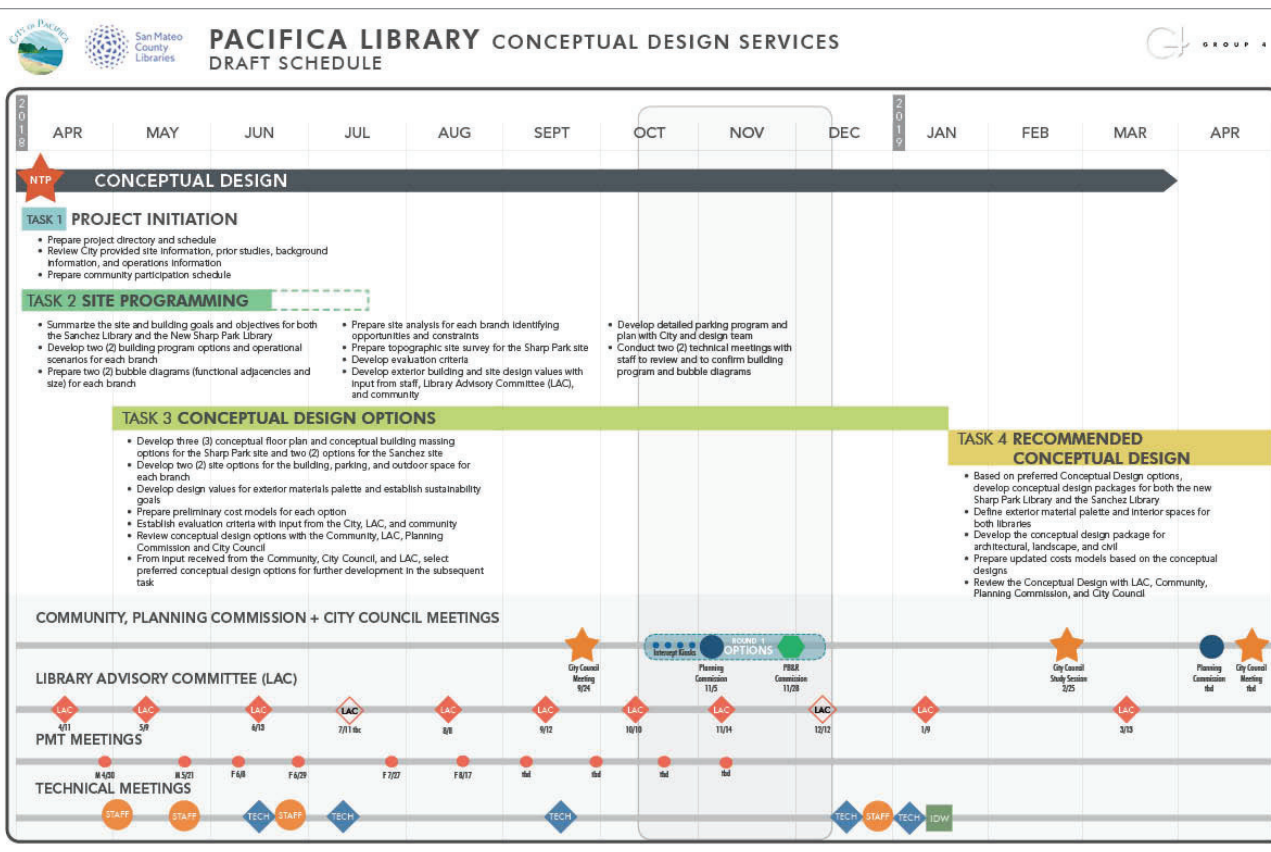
CITY OF PACIFICA

San Mateo County Libraries

PACIFICA LIBRARY CONCEPTUAL DESIGN SERVICES
DRAFT SCHEDULE

GROUP 4

2018

APR | MAY | JUN | JUL | AUG | SEPT | OCT | NOV | DEC

2019

JAN | FEB | MAR | APR

NTP

CONCEPTUAL DESIGN

TASK 1 PROJECT INITIATION

• Prepare project directory and schedule
• Review City provided site information, prior studies, background information, and operations information
• Prepare community participation schedule

TASK 2 SITE PROGRAMMING

• Summarize the site and building goals and objectives for both the Sanchez Library and the New Sharp Park Library
• Develop two (2) building program options and operational scenarios for each branch
• Prepare two (2) bubble diagrams (functional adjacencies and size) for each branch

• Prepare site analysis for each branch identifying opportunities and constraints
• Prepare topographic site survey for the Sharp Park site
• Develop evaluation criteria
• Develop exterior building and site design values with input from staff, Library Advisory Committee (LAC), and community

• Develop detailed parking program and plan with City and design team
• Conduct two (2) technical meetings with staff to review and to confirm building program and bubble diagrams

TASK 3 CONCEPTUAL DESIGN OPTIONS

• Develop three (3) conceptual floor plan and conceptual building massing options for the Sharp Park site and two (2) options for the Sanchez site
• Develop two (2) site options for the building, parking, and outdoor space for each branch
• Develop design values for exterior materials palette and establish sustainability goals
• Prepare preliminary cost models for each option
• Establish evaluation criteria with input from the City, LAC, and community
• Review conceptual design options with the Community, LAC, Planning Commission and City Council
• From input received from the Community, City Council, and LAC, select preferred conceptual design options for further development in the subsequent task

TASK 4 RECOMMENDED CONCEPTUAL DESIGN

• Based on preferred Conceptual Design options, develop conceptual design packages for both the new Sharp Park Library and the Sanchez Library
• Define exterior material palette and interior spaces for both libraries
• Develop the conceptual design package for architectural, landscape, and civil
• Prepare updated costs models based on the conceptual designs
• Review the Conceptual Design with LAC, Community, Planning Commission, and City Council

COMMUNITY, PLANNING COMMISSION + CITY COUNCIL MEETINGS

City Council Meeting 9/24

Intercept Kiosks

ROUND 1 OPTIONS

Planning Commission 11/5

PB&R Commission 11/28

City Council Study Session 2/25

Planning Commission tbd

City Council Meeting tbd

LIBRARY ADVISORY COMMITTEE (LAC)

LAC 4/11 | LAC 5/9 | LAC 6/13 | LAC 7/11 tbc | LAC 8/8 | LAC 9/12 | LAC 10/10 | LAC 11/14 | LAC 12/12 | LAC 1/9 | LAC 3/13

PMT MEETINGS

M 4/30 | M 5/21 | F 6/8 | F 6/29 | F 7/27 | F 8/17 | tbd | tbd | tbd | tbd

TECHNICAL MEETINGS

STAFF | STAFF | TECH | STAFF | TECH | TECH | TECH | STAFF | TECH | IDW